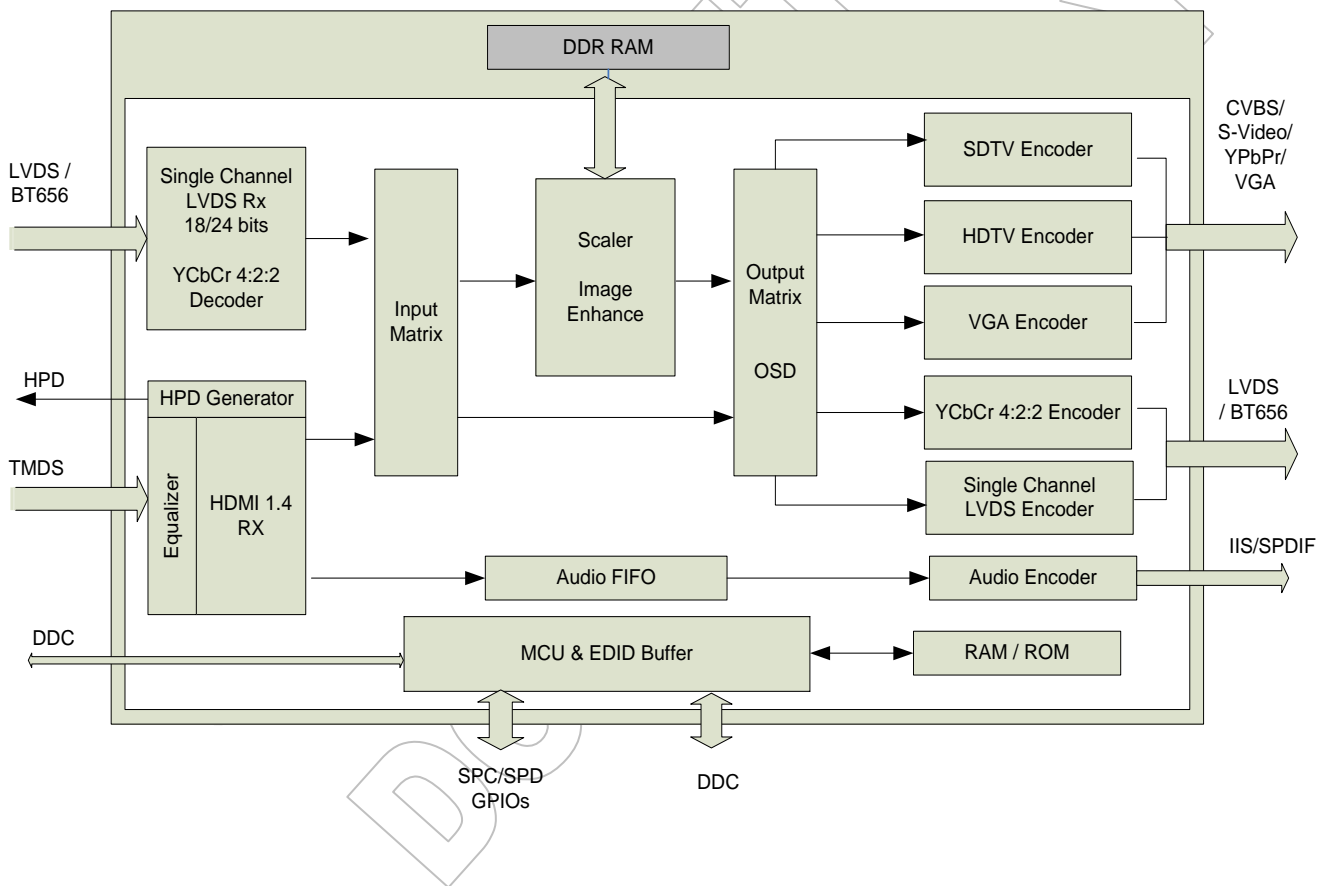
DDR RAM

LVDS / BT656

Single Channel LVDS Rx 18/24 bits

YCbCr 4:2:2 Decoder

Input Matrix

Scaler

Image Enhance

Output Matrix

OSD

SDTV Encoder

HDTV Encoder

VGA Encoder

CVBS/ S-Video/ YPbPr/ VGA

HPD

HPD Generator

TMDS

Equalizer

HDMI 1.4 RX

YCbCr 4:2:2 Encoder

Single Channel LVDS Encoder

LVDS / BT656

Audio FIFO

Audio Encoder

IIS/SPDIF

DDC

MCU & EDID Buffer

RAM / ROM

SPC/SPD GPIOs

DDC